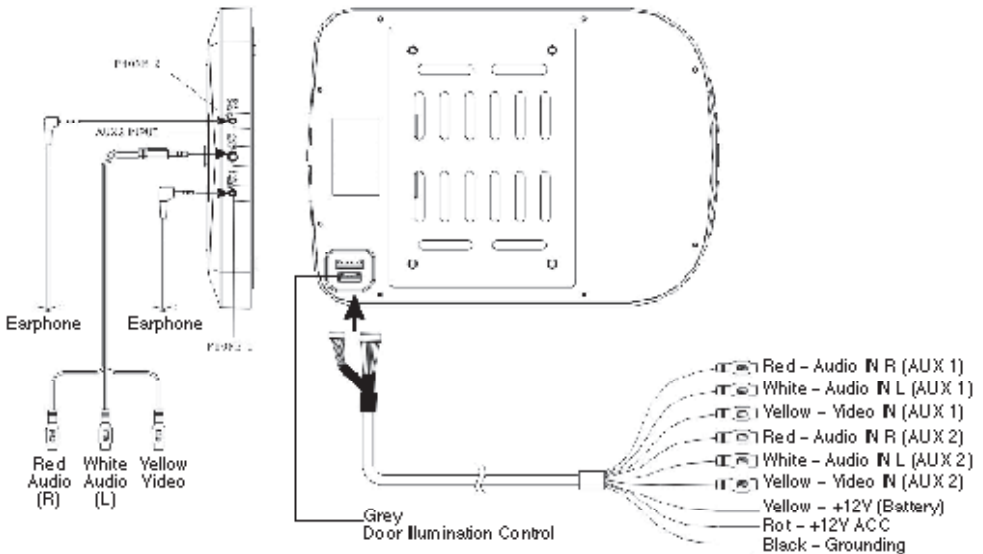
PHONE 2

AUX2 INPUT

Earphone

Earphone

PHONE 1

Red Audio (R)

White Audio (L)

Yellow Video

Red – Audio IN R (AUX 1)
White – Audio IN L (AUX 1)
Yellow – Video IN (AUX 1)
Red – Audio IN R (AUX 2)
White – Audio IN L (AUX 2)
Yellow – Video IN (AUX 2)
Yellow – +12V (Battery)
Rot – +12V ACC
Black – Grounding

Grey
Door Illumination Control